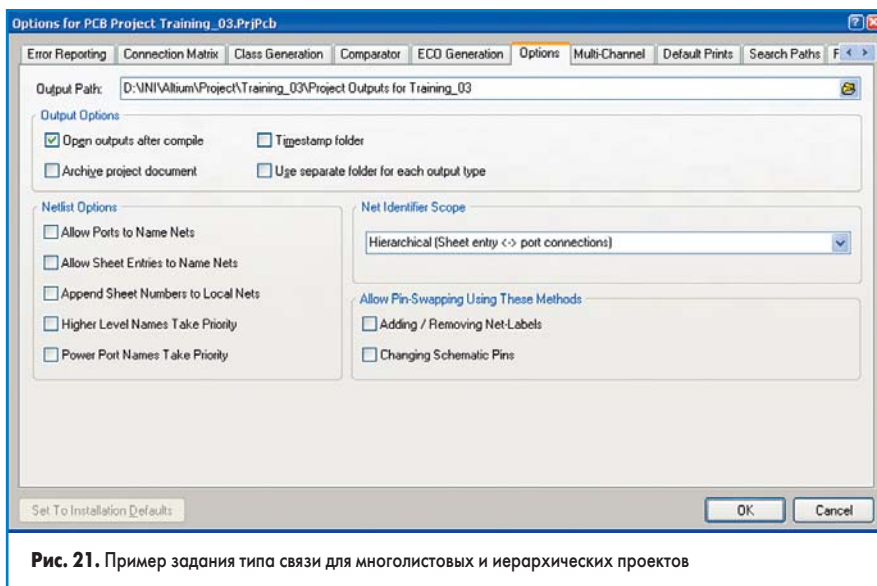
Options for PCB Project Training_03.PrjPcb

Error Reporting | Connection Matrix | Class Generation | Comparator | ECO Generation | Options | Multi-Channel | Default Prints | Search Paths | F

Output Path: D:\INI\Altium\Project\Training_03\Project Outputs for Training_03

Output Options

Open outputs after compile

Timestamp folder

Archive project document

Use separate folder for each output type

Netlist Options

Allow Ports to Name Nets

Allow Sheet Entries to Name Nets

Append Sheet Numbers to Local Nets

Higher Level Names Take Priority

Power Port Names Take Priority

Net Identifier Scope

Hierarchical (Sheet entry <-> port connections)

Allow Pin-Swapping Using These Methods

Adding / Removing Net-Labels

Changing Schematic Pins

Set To Installation Defaults

OK

Cancel

Рис. 21. Пример задания типа связи для многолистовых и иерархических проектов